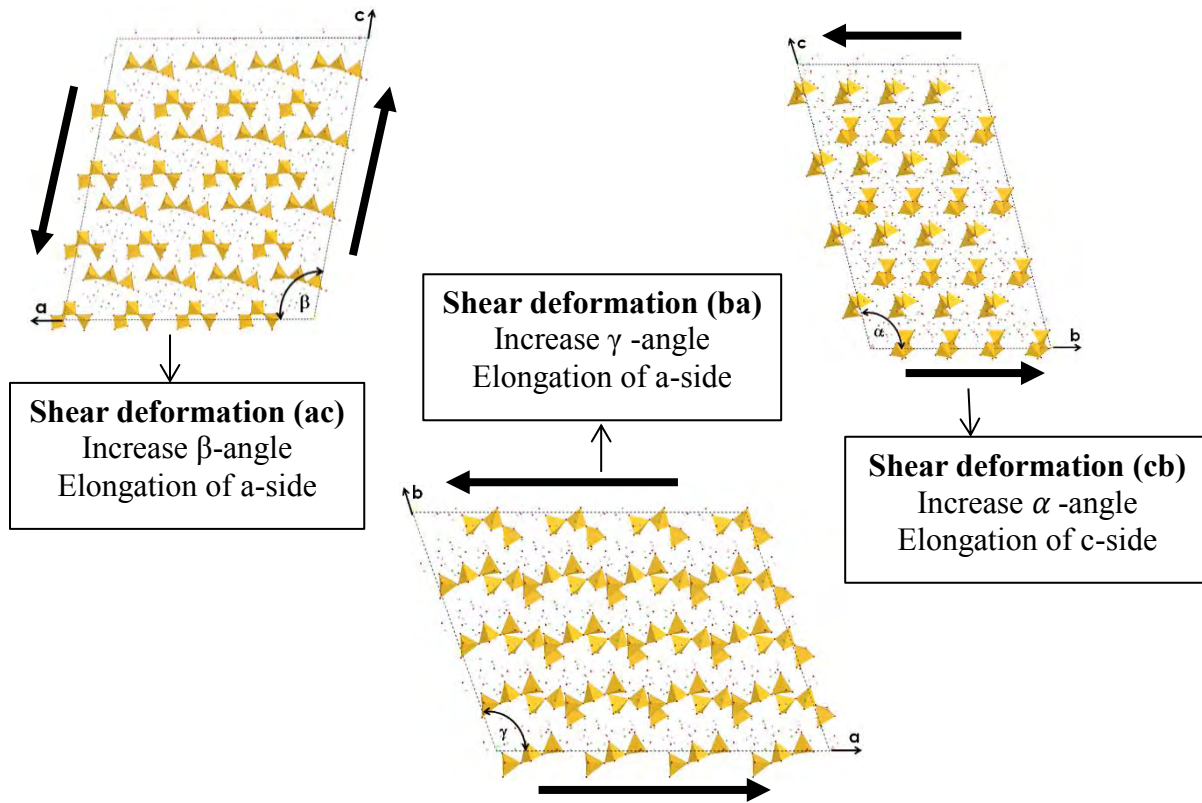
c
a
β

Shear deformation (ac)
Increase β-angle
Elongation of a-side

Shear deformation (ba)
Increase γ -angle
Elongation of a-side

b
γ
a

c
α
b

Shear deformation (cb)
Increase $\alpha$ -angle
Elongation of c-side